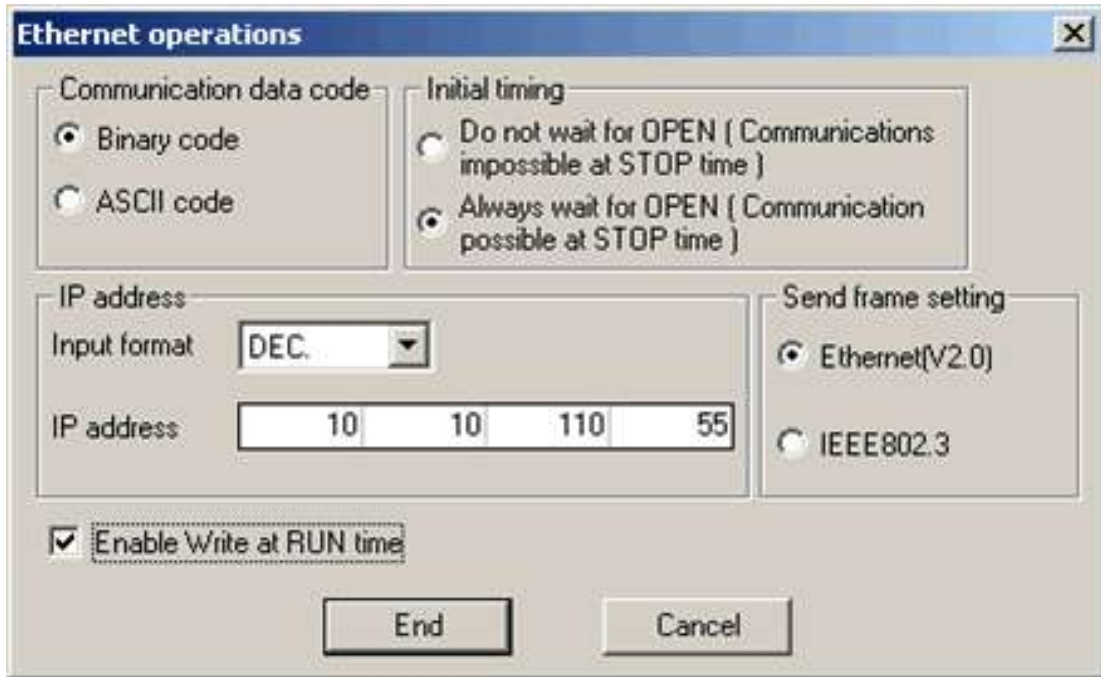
Ethernet operations

Communication data code
Binary code
ASCII code

Initial timing
Do not wait for OPEN ( Communications impossible at STOP time )
Always wait for OPEN ( Communication possible at STOP time )

IP address
Input format DEC.
IP address 10 10 110 55

Send frame setting
Ethernet(V2.0)
IEEE802.3

Enable Write at RUN time

End
Cancel